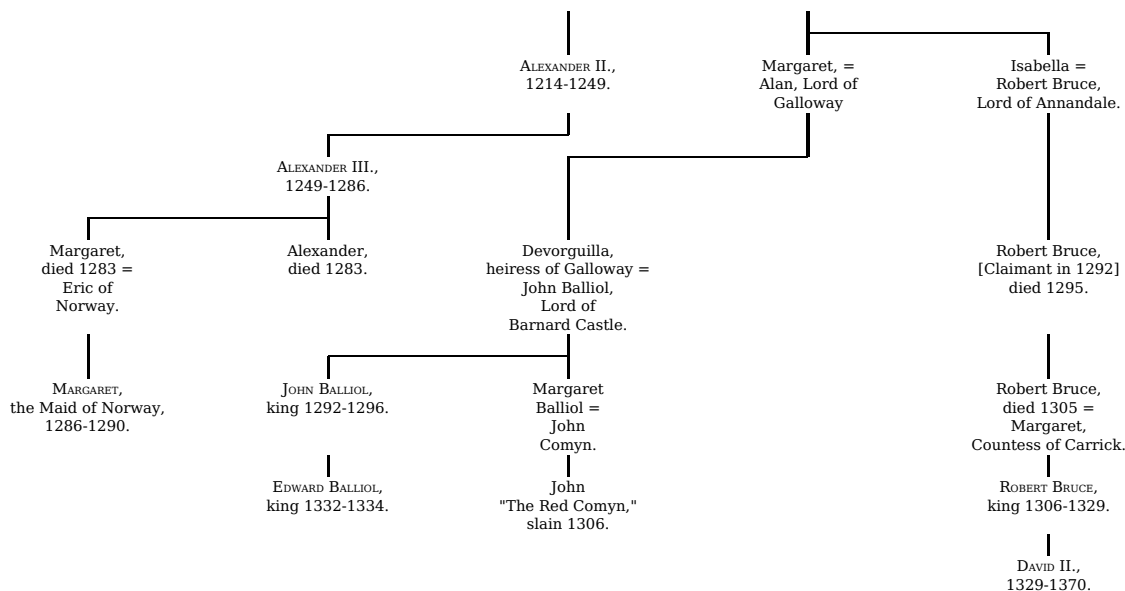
Alexander II., 1214-1249.

Margaret, = Alan, Lord of Galloway

Isabella = Robert Bruce, Lord of Annandale.

Alexander III., 1249-1286.

Margaret, died 1283 = Eric of Norway.

Alexander, died 1283.

Devorguilla, heiress of Galloway = John Balliol, Lord of Barnard Castle.

Robert Bruce, [Claimant in 1292] died 1295.

Margaret, the Maid of Norway, 1286-1290.

John Balliol, king 1292-1296.

Margaret Balliol = John Comyn.

Robert Bruce, died 1305 = Margaret, Countess of Carrick.

Edward Balliol, king 1332-1334.

John "The Red Comyn," slain 1306.

Robert Bruce, king 1306-1329.

David II., 1329-1370.